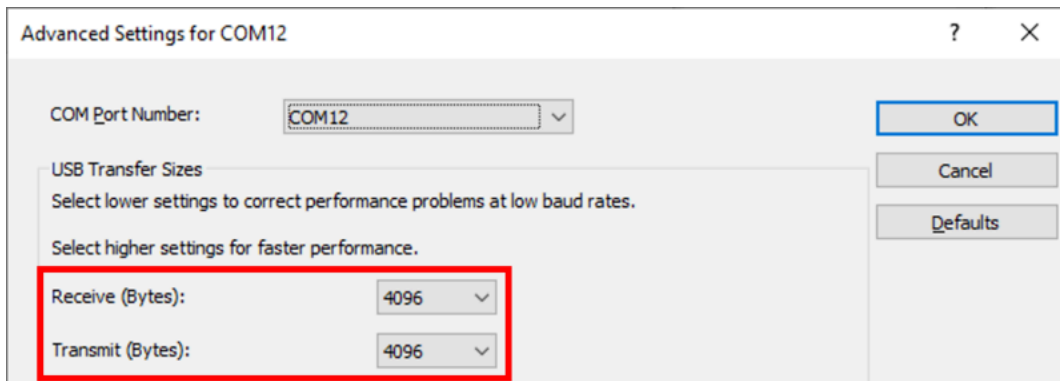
Advanced Settings for COM12

?

X

COM Port Number:

COM12

OK

USB Transfer Sizes

Cancel

Select lower settings to correct performance problems at low baud rates.

Defaults

Select higher settings for faster performance.

Receive (Bytes):

4096

Transmit (Bytes):

4096